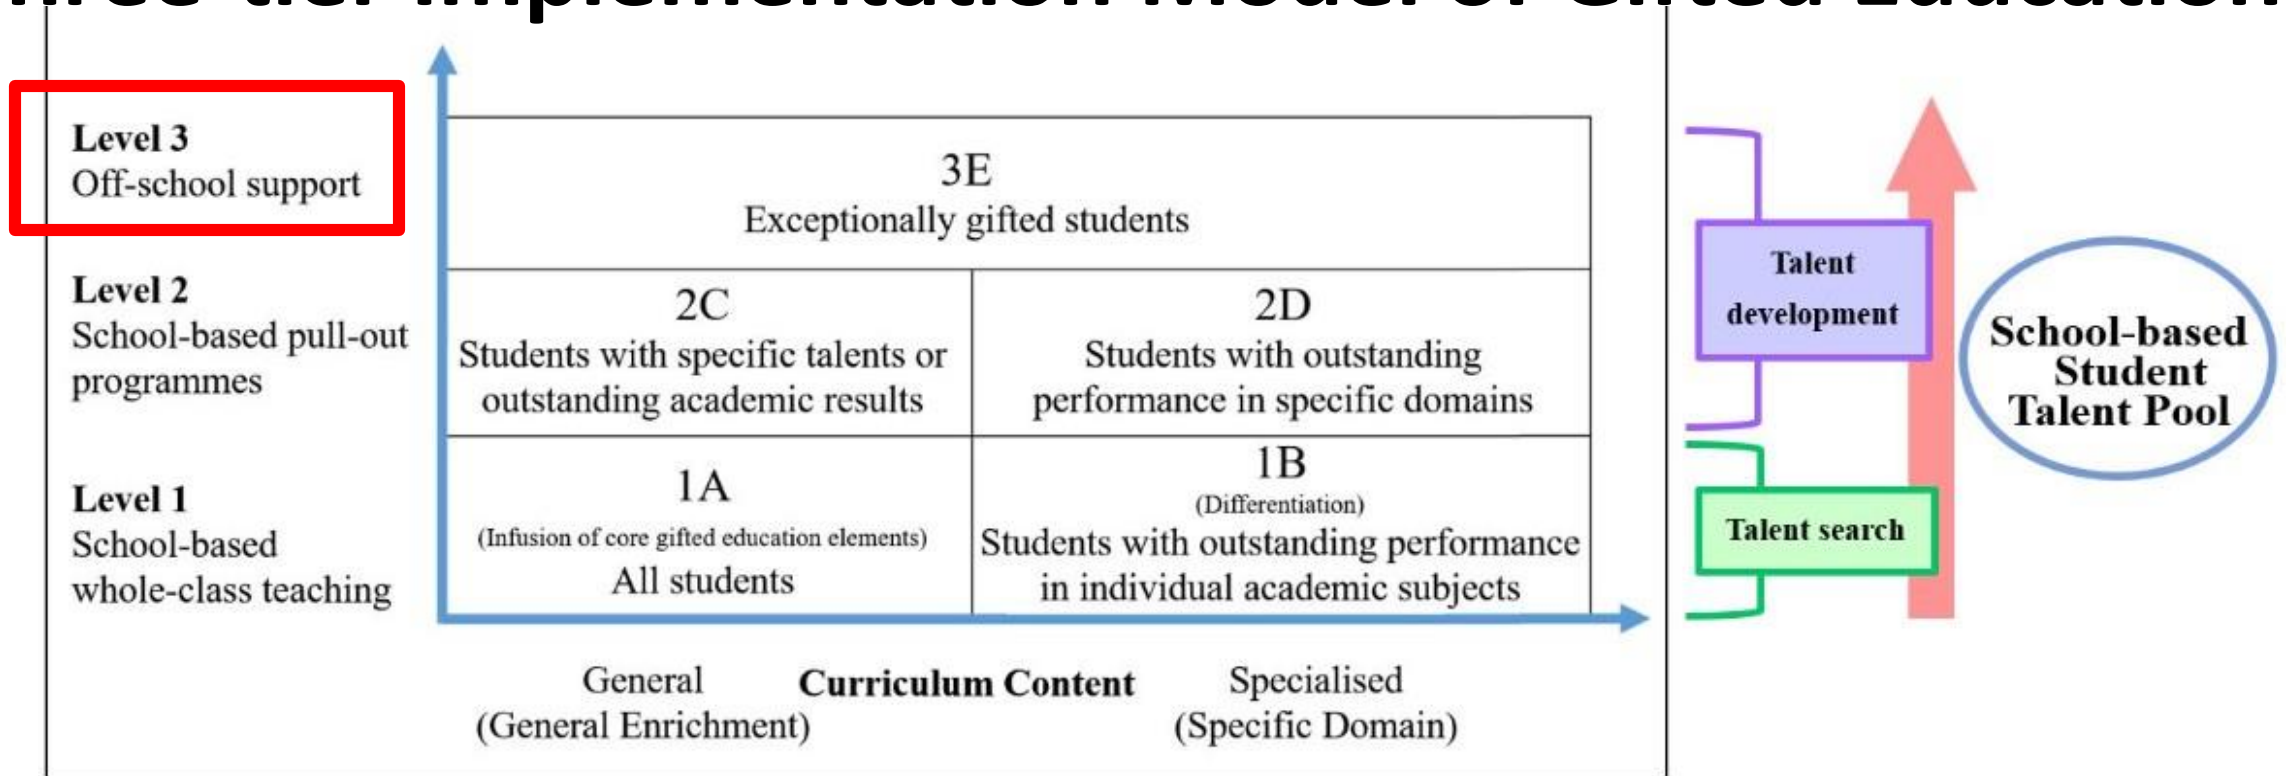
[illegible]

Level 3
Off-school support

Level 2
School-based pull-out programmes

Level 1
School-based whole-class teaching

| 3E Exceptionally gifted students | |
|---|---|
| 2C Students with specific talents or outstanding academic results | 2D Students with outstanding performance in specific domains |
| 1A (Infusion of core gifted education elements) All students | 1B (Differentiation) Students with outstanding performance in individual academic subjects |

General
(General Enrichment)

Curriculum Content

Specialised
(Specific Domain)

Talent development

Talent search

School-based Student Talent Pool